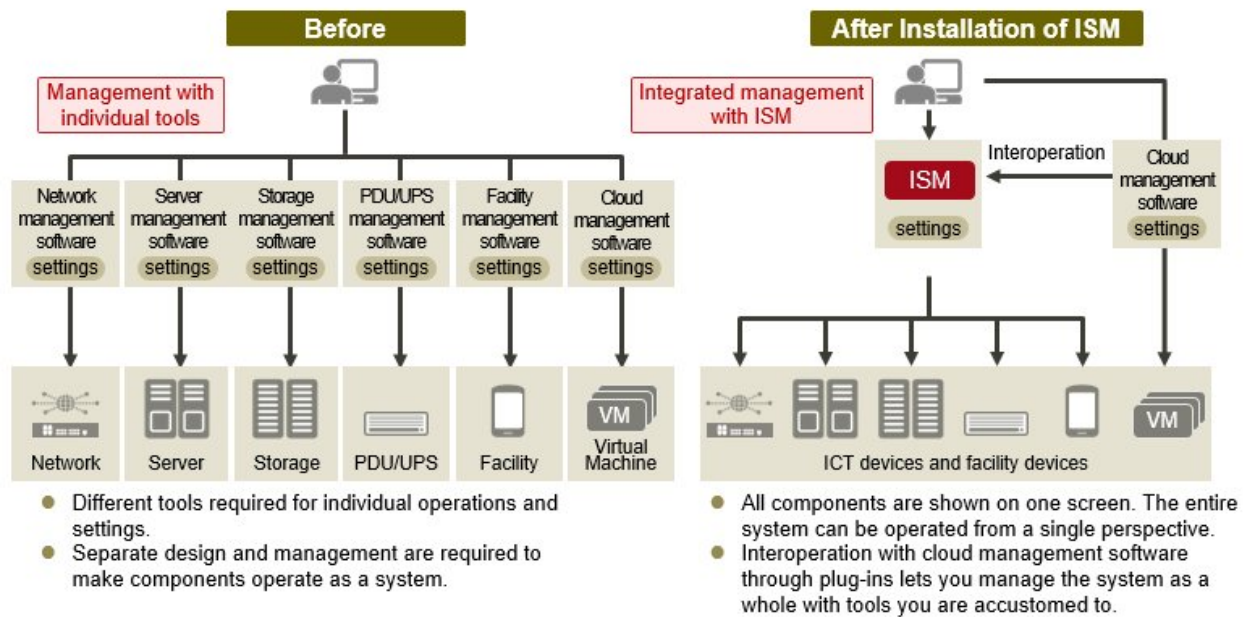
Before

Management with individual tools

Network management software
settings

Server management software
settings

Storage management software
settings

PDU/UPS management software
settings

Facility management software
settings

Cloud management software
settings

Network

Server

Storage

PDU/UPS

Facility

VM
Virtual Machine

● Different tools required for individual operations and settings.
● Separate design and management are required to make components operate as a system.

After Installation of ISM

Integrated management with ISM

ISM
settings

Interoperation

Cloud management software
settings

VM

ICT devices and facility devices

● All components are shown on one screen. The entire system can be operated from a single perspective.
● Interoperation with cloud management software through plug-ins lets you manage the system as a whole with tools you are accustomed to.